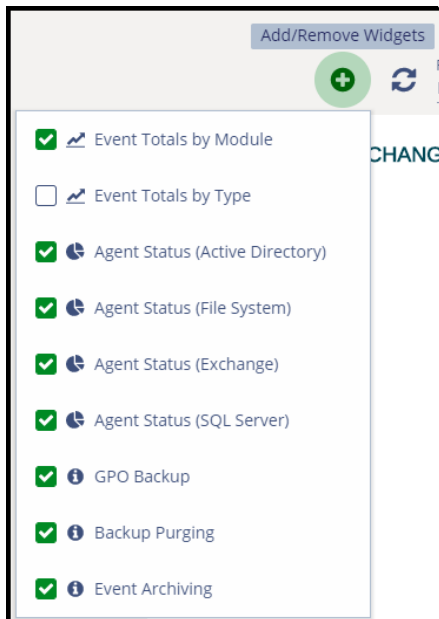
Add/Remove Widgets

CHANG

Event Totals by Module

Event Totals by Type

Agent Status (Active Directory)

Agent Status (File System)

Agent Status (Exchange)

Agent Status (SQL Server)

GPO Backup

Backup Purging

Event Archiving